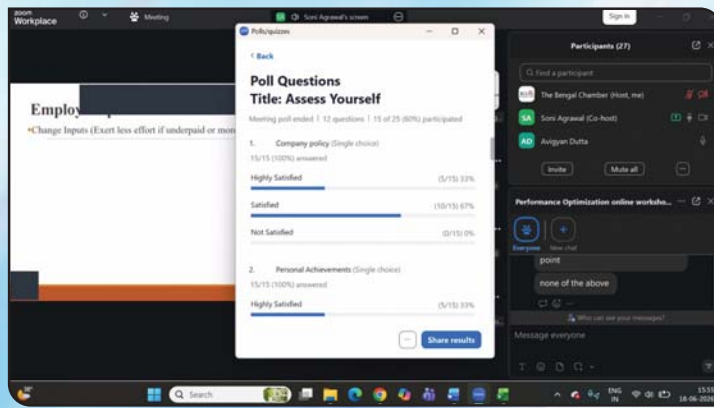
zoom Workplace

Meeting

Soni Agrawal's screen

Sign in

Polls/quizzes

< Back

Poll Questions
Title: Assess Yourself

Meeting poll ended | 12 questions | 15 of 25 (60%) participated

1. Company policy (Single choice)
15/15 (100%) answered

Highly Satisfied (5/15) 33%

Satisfied (10/15) 67%

Not Satisfied (0/15) 0%

2. Personal Achievements (Single choice)
15/15 (100%) answered

Highly Satisfied (5/15) 33%

Share results

Employ

•Change Inputs (Exert less effort if underpaid or mor

Participants (27)

Find a participant

The Bengal Chamber (Host, me)

SA Soni Agrawal (Co-host)

AD Avigyan Dutta

Invite

Mute all

Performance Optimization online worksho...

Everyone

New chat

point

none of the above

Who can see your messages?

Message everyone

Search

ENG IN

15:5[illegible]
18-06-2026